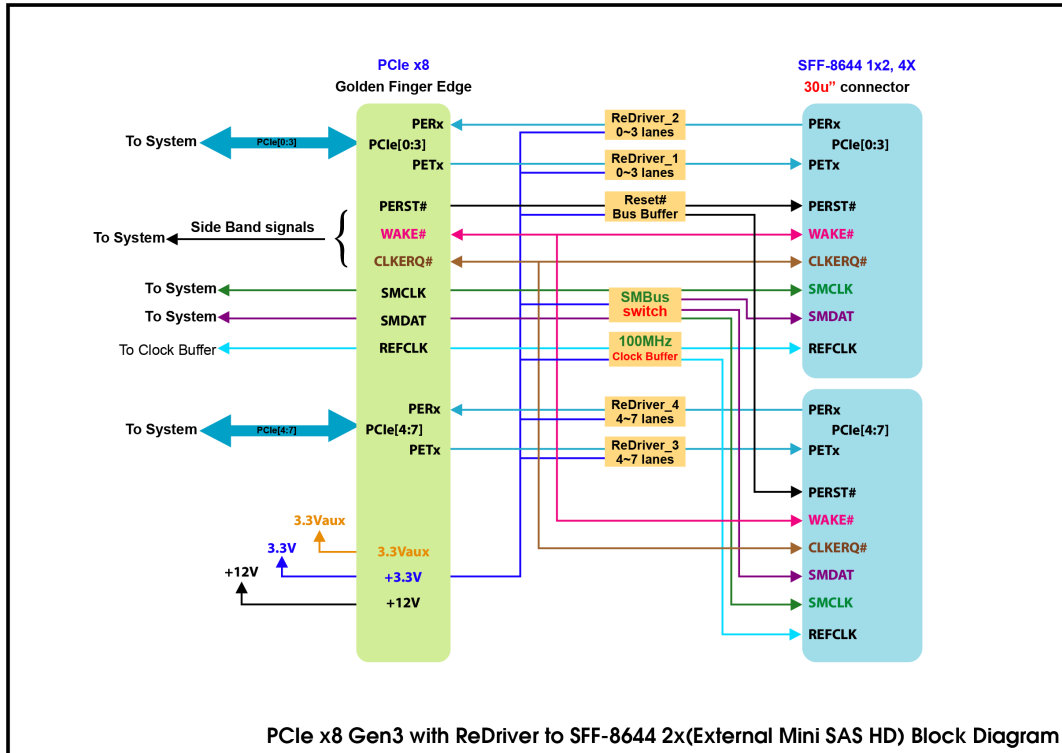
PCIe x8
Golden Finger Edge

SFF-8644 1x2, 4X
30u" connector

To System
PCIe[0:3]
PERx
PCIe[0:3]
PETx

ReDriver_2
0~3 lanes
ReDriver_1
0~3 lanes

PERx
PCIe[0:3]
PETx

PERST#
Reset#
Bus Buffer
PERST#

To System
Side Band signals
WAKE#
WAKE#
CLKERQ#
CLKERQ#

To System
SMCLK
SMBus
switch
SMCLK
To System
SMDAT
SMDAT

To Clock Buffer
REFCLK
100MHz
Clock Buffer
REFCLK

To System
PCIe[4:7]
PERx
PCIe[4:7]
PETx

ReDriver_4
4~7 lanes
ReDriver_3
4~7 lanes

PERx
PCIe[4:7]
PETx
PERST#
WAKE#
CLKERQ#
SMDAT
SMCLK
REFCLK

3.3Vaux
3.3Vaux
3.3V
+3.3V
+12V
+12V

PCIe x8 Gen3 with ReDriver to SFF-8644 2x(External Mini SAS HD) Block Diagram